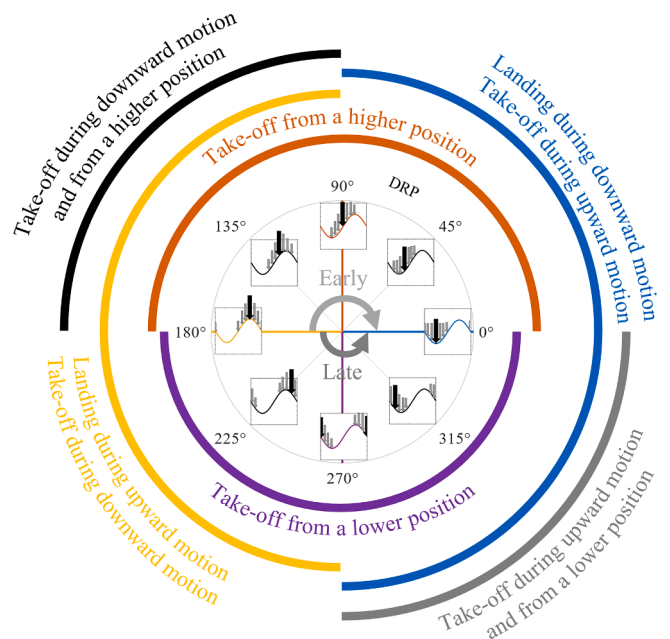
Take-off during downward motion and from a higher position

Landing during downward motion
Take-off during upward motion

Take-off from a higher position

90°

DRP

135°

45°

Early

180°

0°

Late

225°

315°

270°

Take-off from a lower position

Landing during upward motion
Take-off during downward motion

Take-off during upward motion and from a lower position